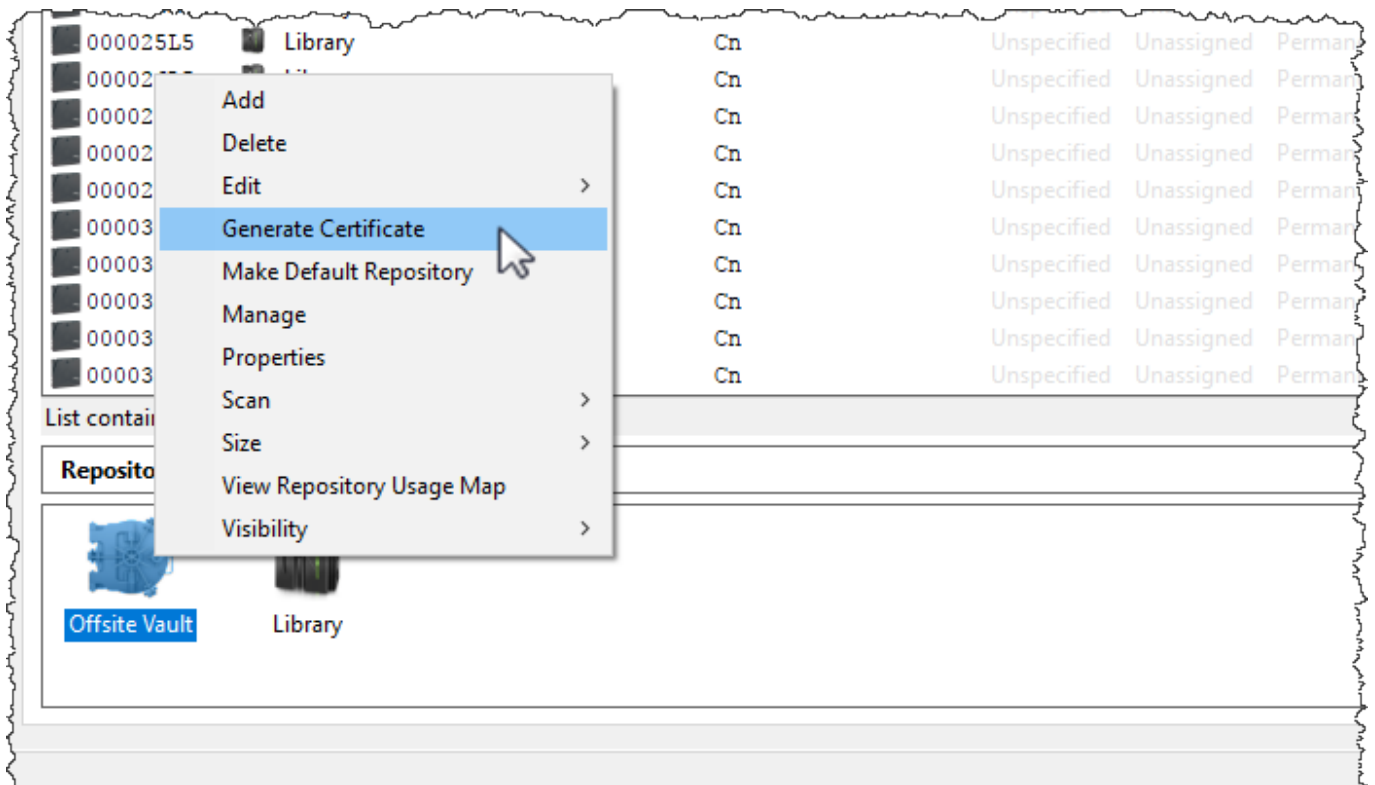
000025L5 Library Cn Unspecified Unassigned Perman
00002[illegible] Cn Unspecified Unassigned Perman
00002 Cn Unspecified Unassigned Perman
00002 Cn Unspecified Unassigned Perman
00002 Cn Unspecified Unassigned Perman
00003 Cn Unspecified Unassigned Perman
00003 Cn Unspecified Unassigned Perman
00003 Cn Unspecified Unassigned Perman
00003 Cn Unspecified Unassigned Perman
00003 Cn Unspecified Unassigned Perman

Add
Delete
Edit
Generate Certificate
Make Default Repository
Manage
Properties
Scan
Size
View Repository Usage Map
Visibility

List contai

Reposito

Offsite Vault
Library